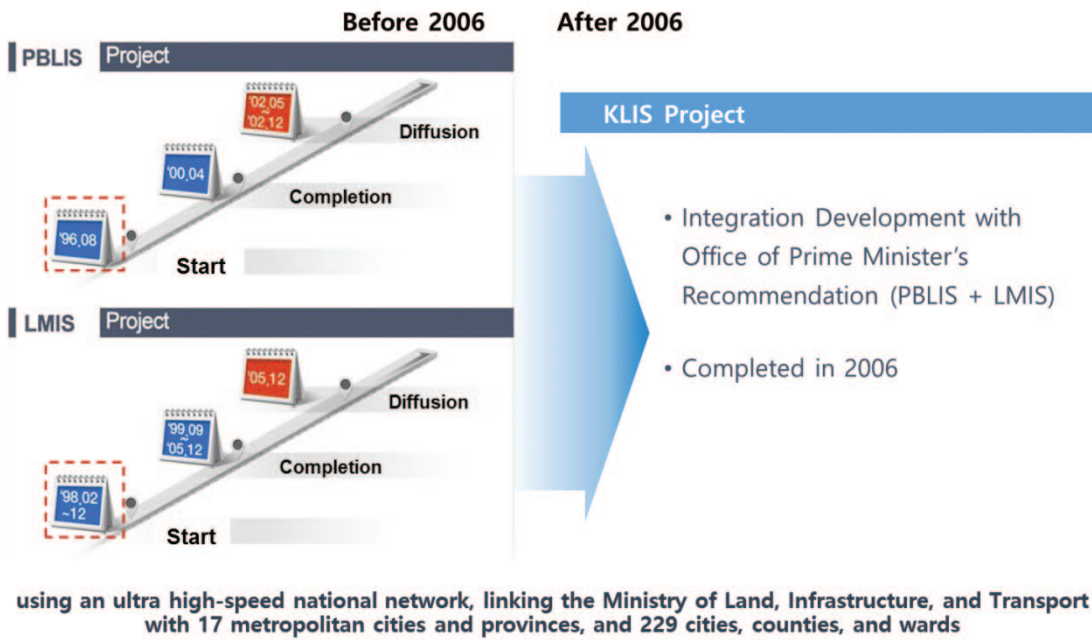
Before 2006

After 2006

PBLIS Project

'02,05 ~ '02,12

Diffusion

'00,04

Completion

'96,08

Start

LMIS Project

'05,12

Diffusion

'99,09 ~ '05,12

Completion

'98,02 ~12

Start

KLIS Project

• Integration Development with Office of Prime Minister's Recommendation (PBLIS + LMIS)

• Completed in 2006

using an ultra high-speed national network, linking the Ministry of Land, Infrastructure, and Transport with 17 metropolitan cities and provinces, and 229 cities, counties, and wards